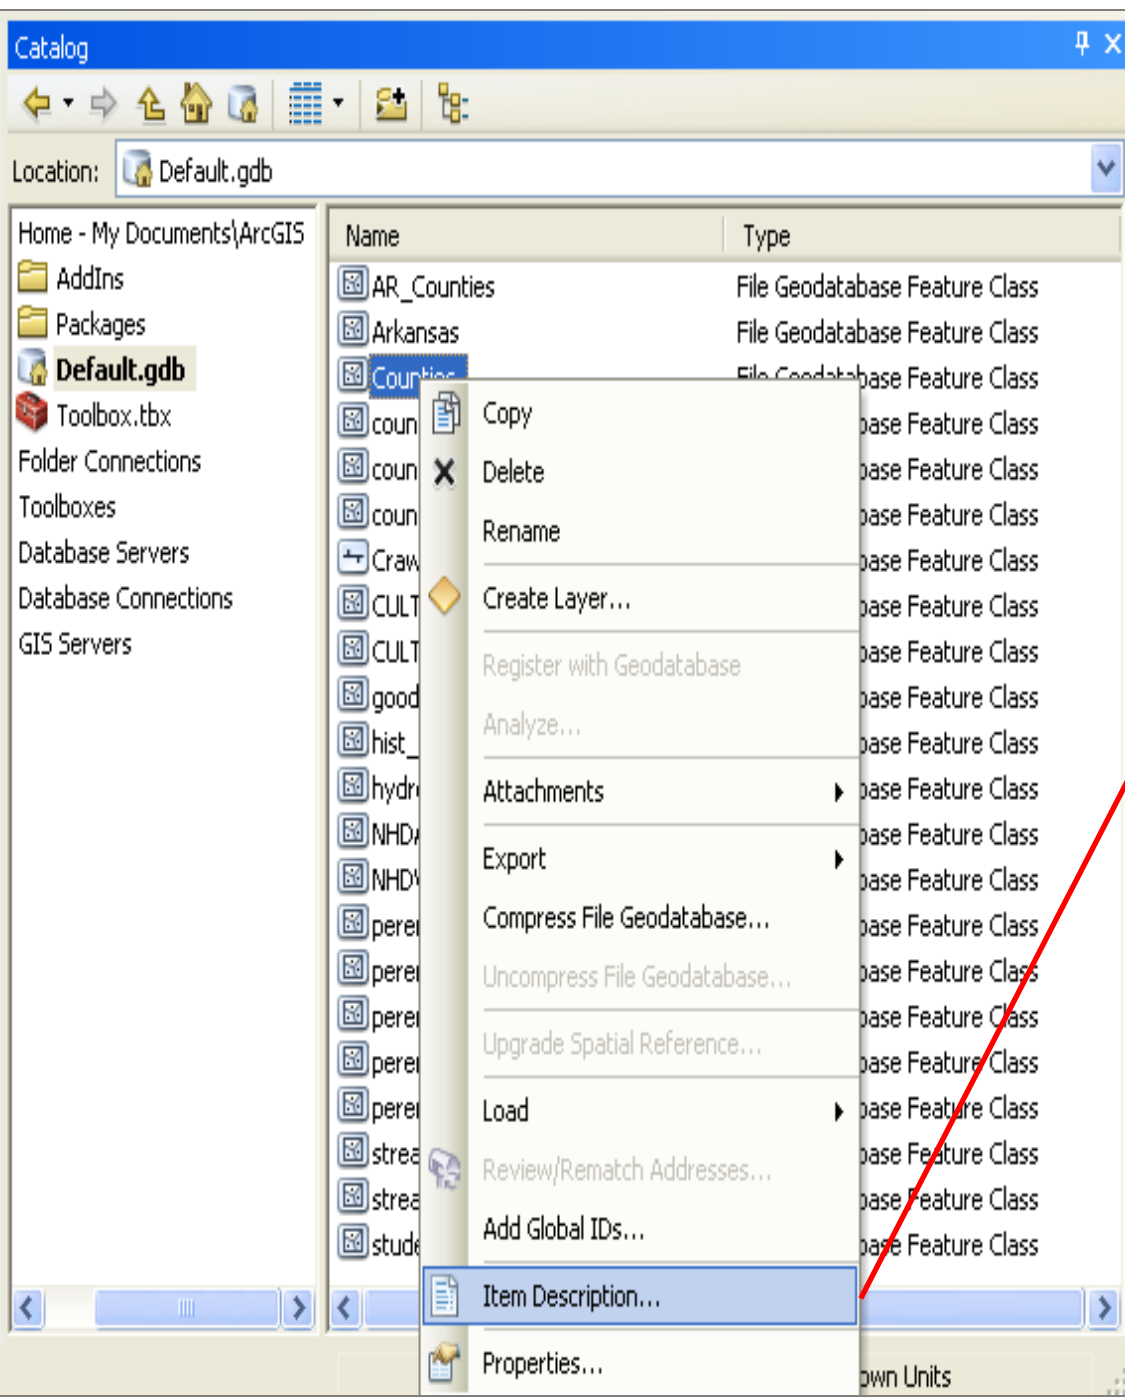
Catalog

Location: Default.gdb

Home - My Documents\ArcGIS
AddIns
Packages
Default.gdb
Toolbox.tbx
Folder Connections
Toolboxes
Database Servers
Database Connections
GIS Servers

| Name | Type |
|---|---|
| AR_Counties | File Geodatabase Feature Class |
| Arkansas | File Geodatabase Feature Class |
| Counties | File Geodatabase Feature Class |
| coun | base Feature Class |
| coun | base Feature Class |
| coun | base Feature Class |
| Craw | base Feature Class |
| CULT | base Feature Class |
| CULT | base Feature Class |
| good | base Feature Class |
| hist_ | base Feature Class |
| hydr | base Feature Class |
| NHD | base Feature Class |
| NHD | base Feature Class |
| pere | base Feature Class |
| pere | base Feature Class |
| pere | base Feature Class |
| pere | base Feature Class |
| pere | base Feature Class |
| strea | base Feature Class |
| strea | base Feature Class |
| stud | base Feature Class |

Copy
Delete
Rename
Create Layer...
Register with Geodatabase
Analyze...
Attachments
Export
Compress File Geodatabase...
Uncompress File Geodatabase...
Upgrade Spatial Reference...
Load
Review/Rematch Addresses...
Add Global IDs...
Item Description...
Properties...

own Units